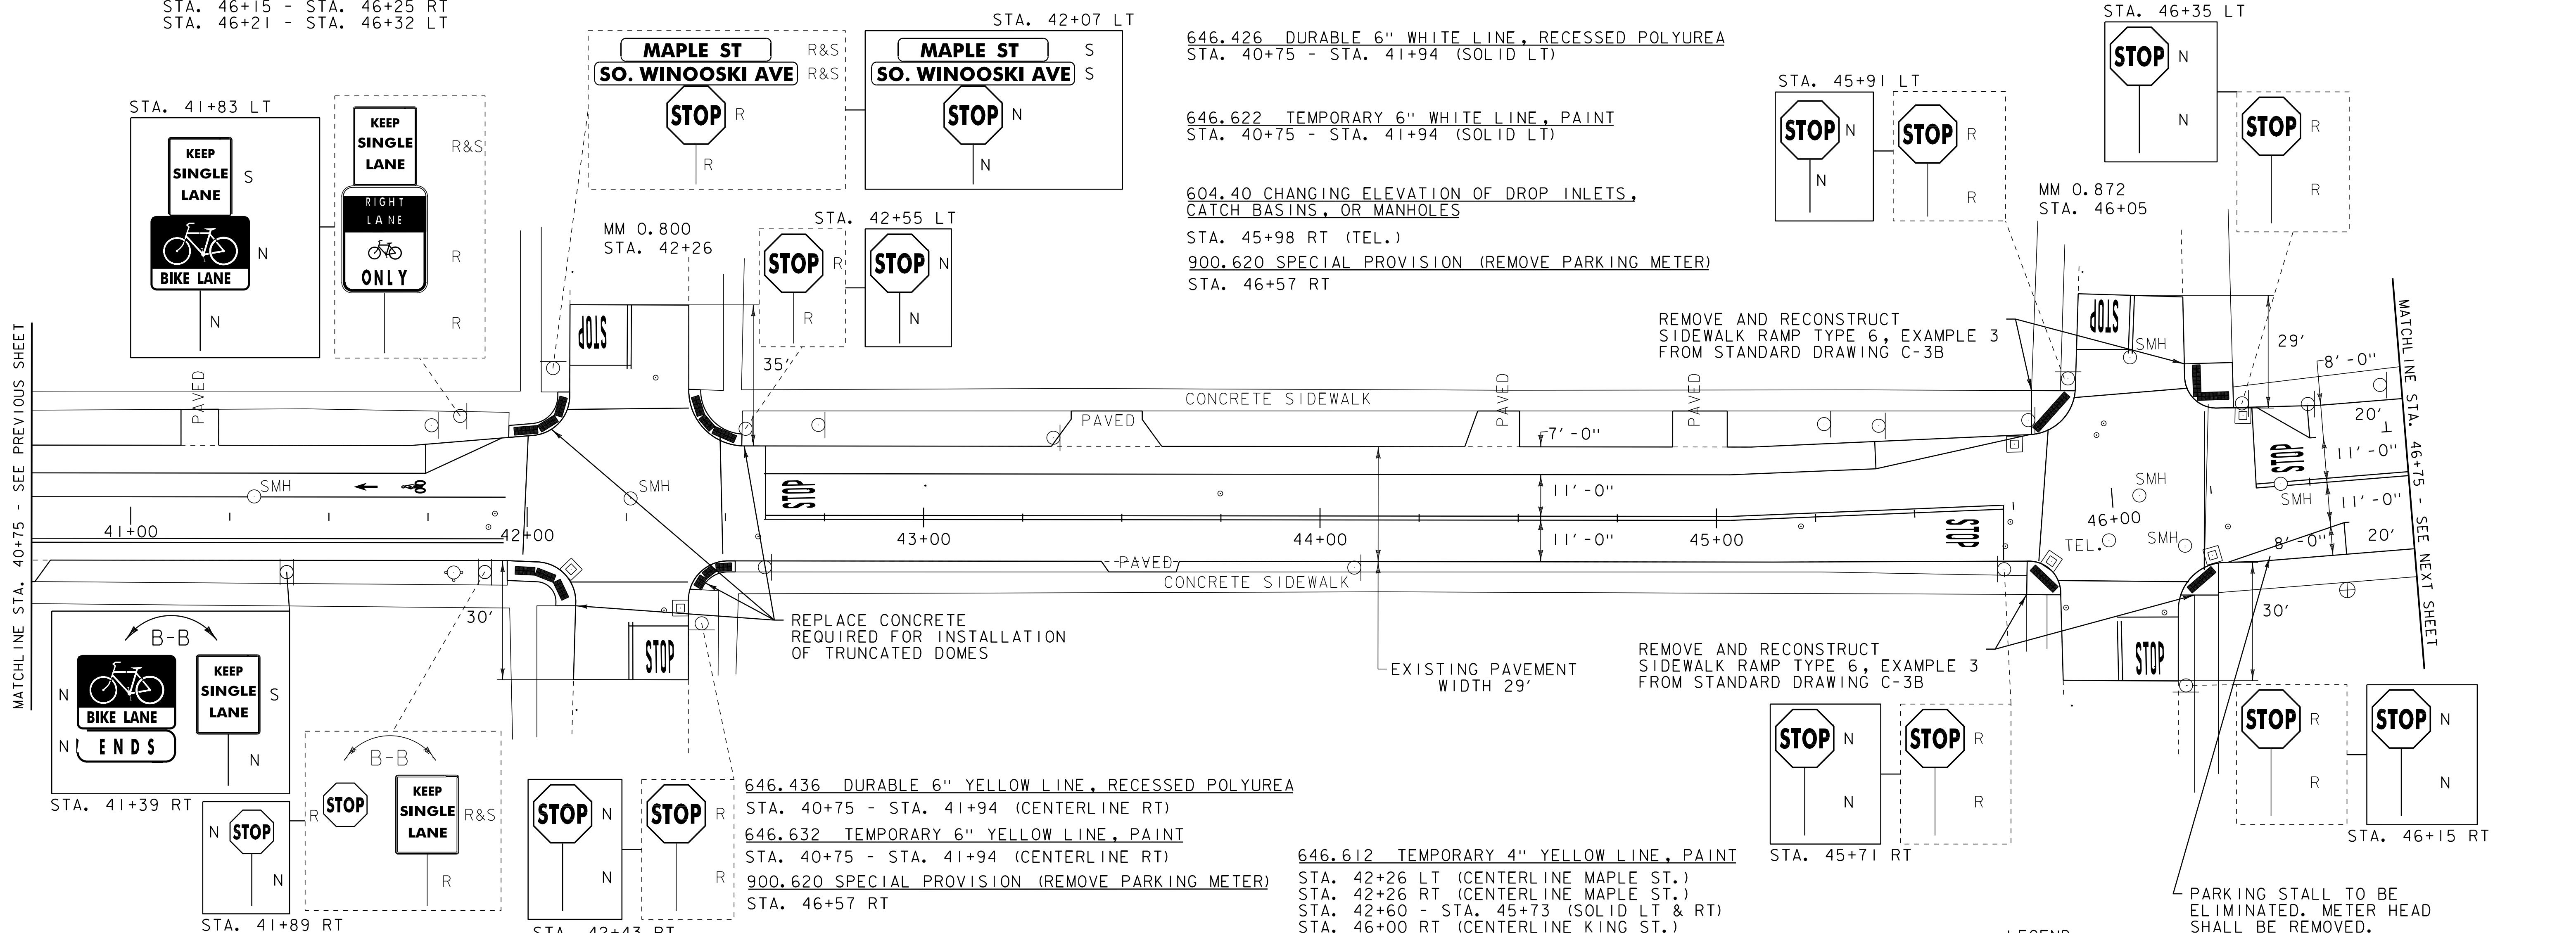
STA. 46+15 - STA. 46+25 RT
STA. 46+21 - STA. 46+32 LT

STA. 41+83 LT
KEEP SINGLE LANE S
BIKE LANE N
N

KEEP SINGLE LANE R&S
RIGHT LANE ONLY R
R

MAPLE ST R&S
SO. WINOOSKI AVE R&S
STOP R
R

STA. 42+07 LT
MAPLE ST S
SO. WINOOSKI AVE S
STOP N
N

646.426 DURABLE 6" WHITE LINE, RECESSED POLYUREA
STA. 40+75 - STA. 41+94 (SOLID LT)

646.622 TEMPORARY 6" WHITE LINE, PAINT
STA. 40+75 - STA. 41+94 (SOLID LT)

604.40 CHANGING ELEVATION OF DROP INLETS, CATCH BASINS, OR MANHOLES
STA. 45+98 RT (TEL.)
900.620 SPECIAL PROVISION (REMOVE PARKING METER)
STA. 46+57 RT

STA. 45+91 LT
STOP N
N
STOP R
R

STA. 46+35 LT
STOP N
N
STOP R
R

MM 0.872
STA. 46+05

MM 0.800
STA. 42+26

STA. 42+55 LT
STOP R
R
STOP N
N

REMOVE AND RECONSTRUCT SIDEWALK RAMP TYPE 6, EXAMPLE 3 FROM STANDARD DRAWING C-3B

MATCHLINE STA. 40+75 - SEE PREVIOUS SHEET
MATCHLINE STA. 46+75 - SEE NEXT SHEET

PAVED
STOP
35'
CONCRETE SIDEWALK
PAVED
PAVED
7'-0"
PAVED
SMH
29'
8'-0"
20'
11'-0"
STOP
SMH
11'-0"
SMH
SMH
STOP
11'-0"
11'-0"
41+00
42+00
43+00
44+00
45+00
46+00
STOP
TEL.
SMH
8'-0"
20'
PAVED
CONCRETE SIDEWALK
30'
30'
STOP
STOP

REPLACE CONCRETE REQUIRED FOR INSTALLATION OF TRUNCATED DOMES

EXISTING PAVEMENT WIDTH 29'

REMOVE AND RECONSTRUCT SIDEWALK RAMP TYPE 6, EXAMPLE 3 FROM STANDARD DRAWING C-3B

B-B
N BIKE LANE
N ENDS
KEEP SINGLE LANE S
N
STA. 41+39 RT

N STOP
N
STA. 41+89 RT

B-B
R STOP
KEEP SINGLE LANE R&S
R

STOP N
N
STOP R
R
STA. 42+43 RT

646.436 DURABLE 6" YELLOW LINE, RECESSED POLYUREA
STA. 40+75 - STA. 41+94 (CENTERLINE RT)
646.632 TEMPORARY 6" YELLOW LINE, PAINT
STA. 40+75 - STA. 41+94 (CENTERLINE RT)
900.620 SPECIAL PROVISION (REMOVE PARKING METER)
STA. 46+57 RT

646.612 TEMPORARY 4" YELLOW LINE, PAINT
STA. 42+26 LT (CENTERLINE MAPLE ST.)
STA. 42+26 RT (CENTERLINE MAPLE ST.)
STA. 42+60 - STA. 45+73 (SOLID LT & RT)
STA. 46+00 RT (CENTERLINE KING ST.)

STOP N
N
STOP R
R
STA. 45+71 RT

STOP R
R
STOP N
N
STA. 46+15 RT

PARKING STALL TO BE ELIMINATED. METER HEAD SHALL BE REMOVED.

LEGEND